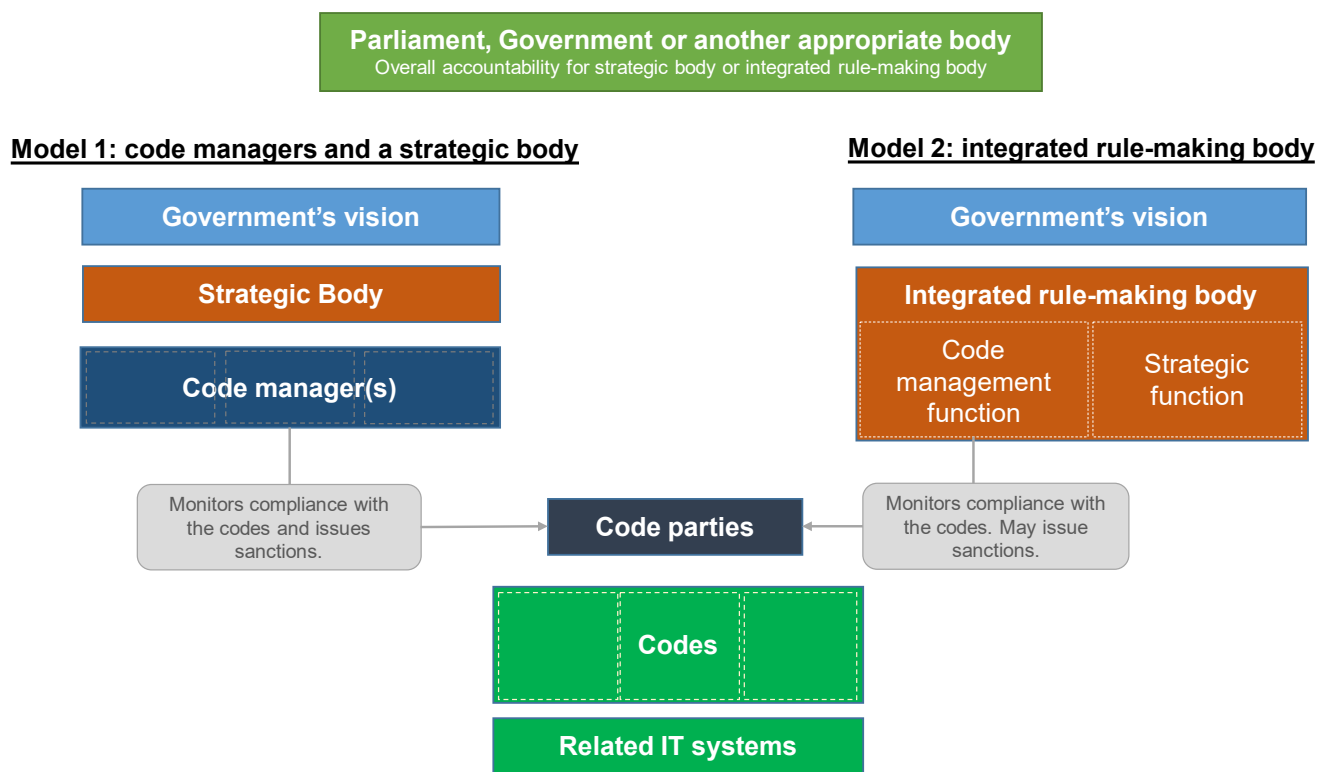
Parliament, Government or another appropriate body
Overall accountability for strategic body or integrated rule-making body

Model 1: code managers and a strategic body

Government's vision

Strategic Body

Code manager(s)

Monitors compliance with the codes and issues sanctions.

Model 2: integrated rule-making body

Government's vision

Integrated rule-making body

Code management function

Strategic function

Monitors compliance with the codes. May issue sanctions.

Code parties

Codes

Related IT systems